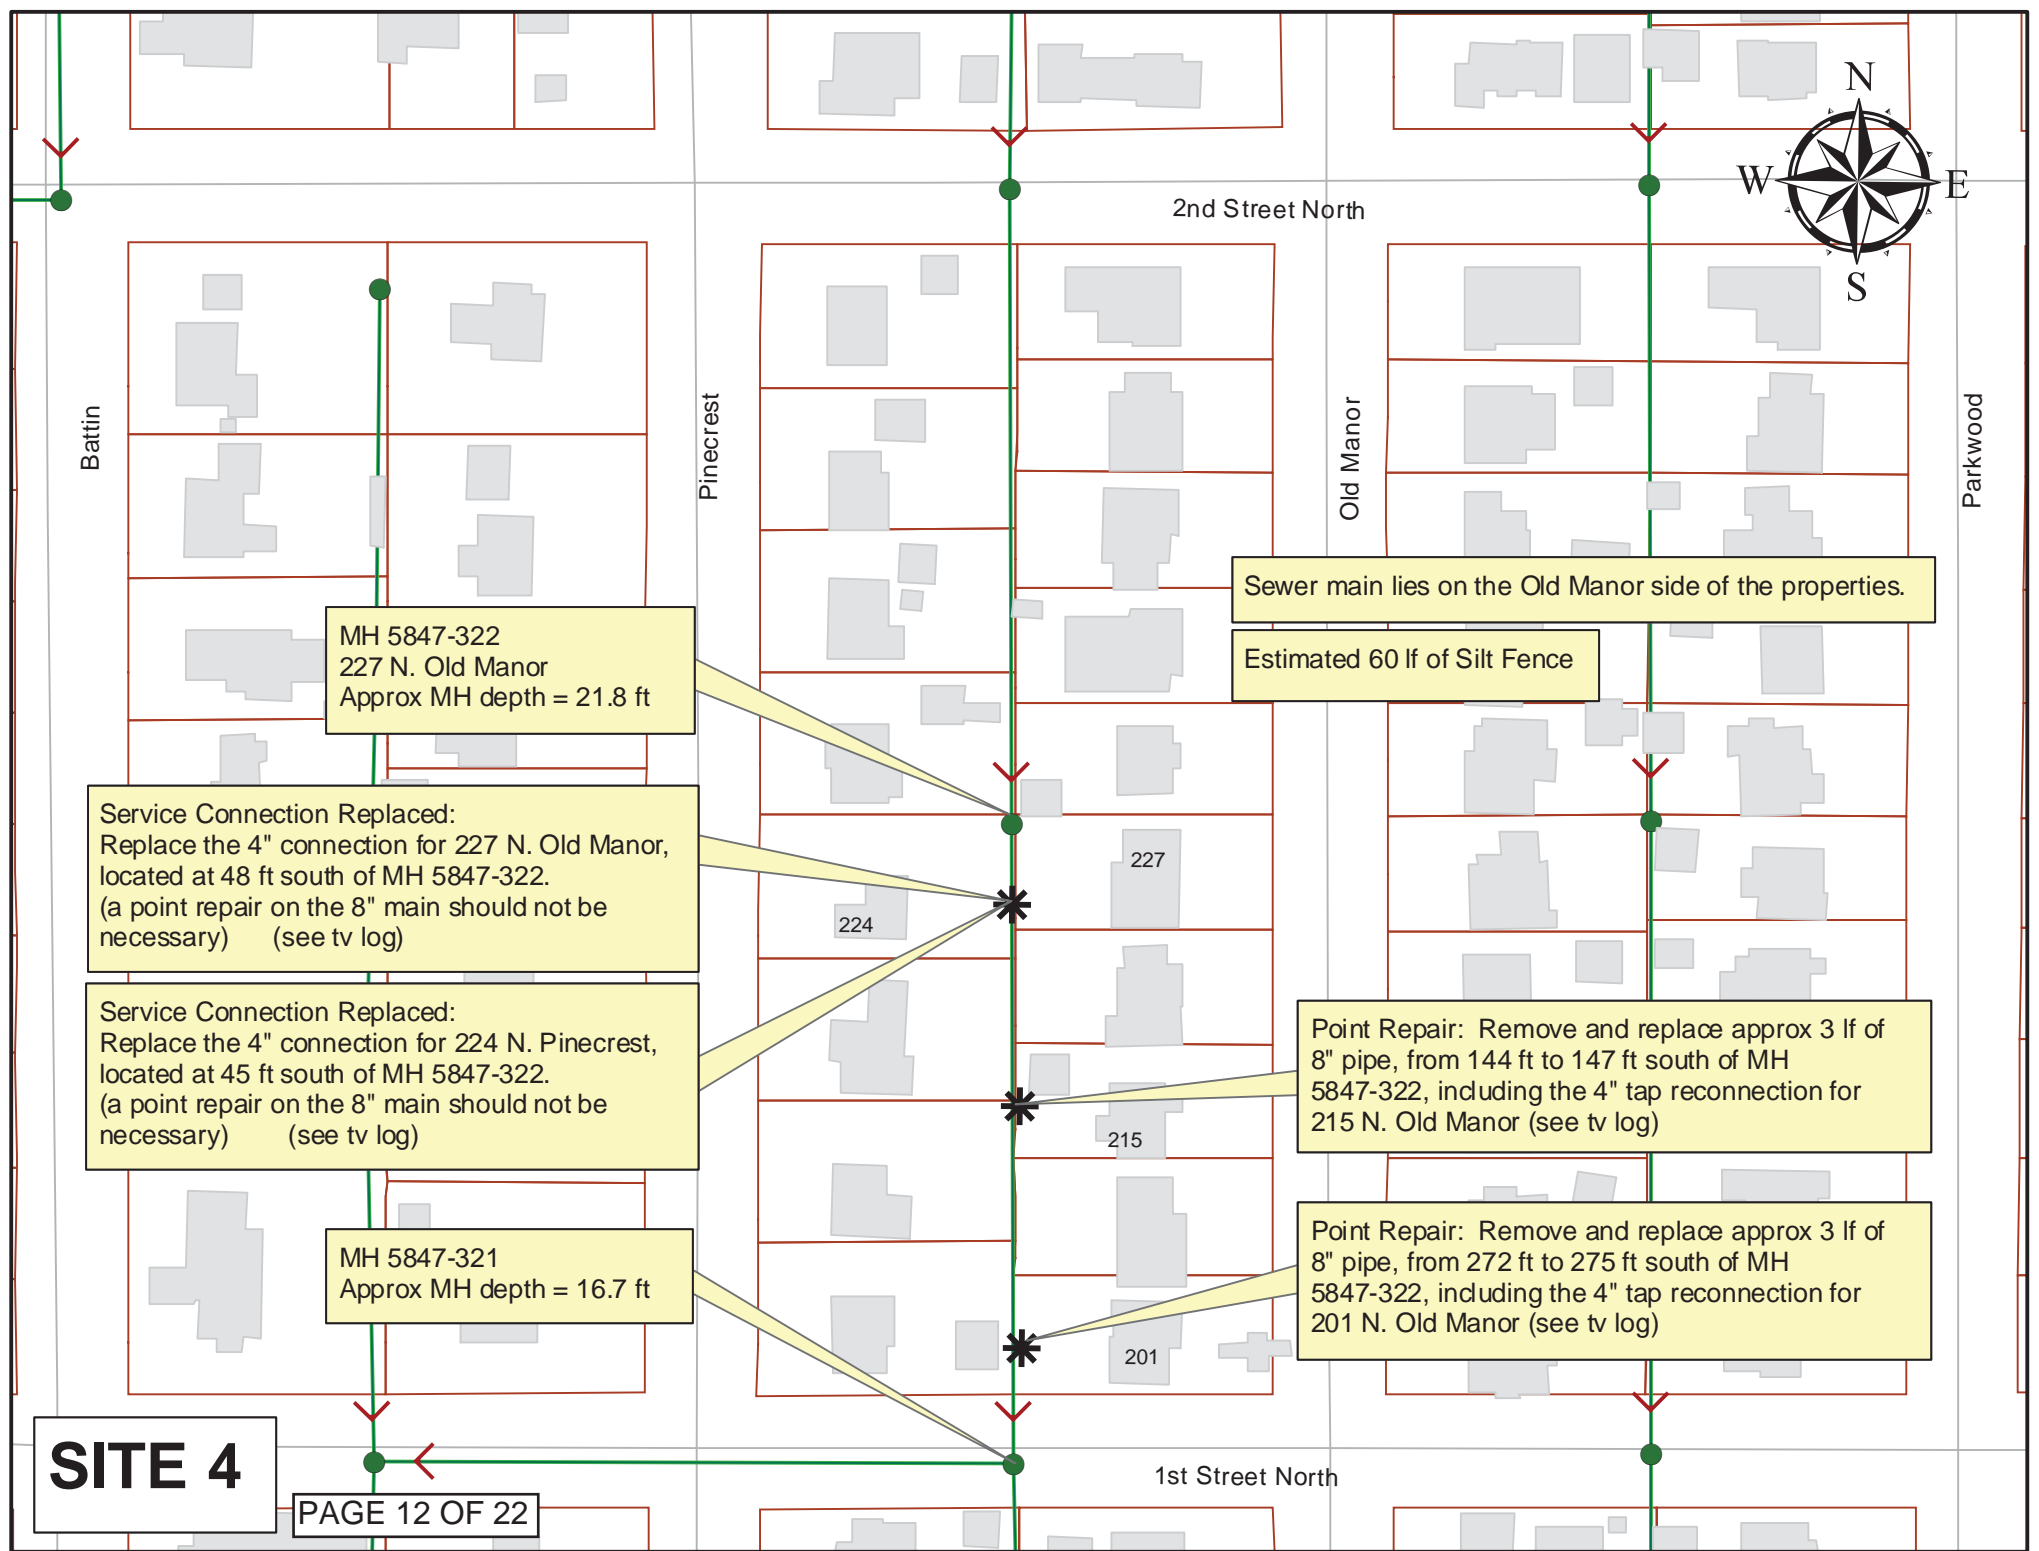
N
W
E
S

2nd Street North

Battin

Pinecrest

Old Manor

Parkwood

Sewer main lies on the Old Manor side of the properties.

Estimated 60 lf of Silt Fence

MH 5847-322
227 N. Old Manor
Approx MH depth = 21.8 ft

Service Connection Replaced:
Replace the 4" connection for 227 N. Old Manor, located at 48 ft south of MH 5847-322.
(a point repair on the 8" main should not be necessary) (see tv log)

227

224

Service Connection Replaced:
Replace the 4" connection for 224 N. Pinecrest, located at 45 ft south of MH 5847-322.
(a point repair on the 8" main should not be necessary) (see tv log)

Point Repair: Remove and replace approx 3 lf of 8" pipe, from 144 ft to 147 ft south of MH 5847-322, including the 4" tap reconnection for 215 N. Old Manor (see tv log)

215

MH 5847-321
Approx MH depth = 16.7 ft

Point Repair: Remove and replace approx 3 lf of 8" pipe, from 272 ft to 275 ft south of MH 5847-322, including the 4" tap reconnection for 201 N. Old Manor (see tv log)

201

SITE 4

PAGE 12 OF 22

1st Street North